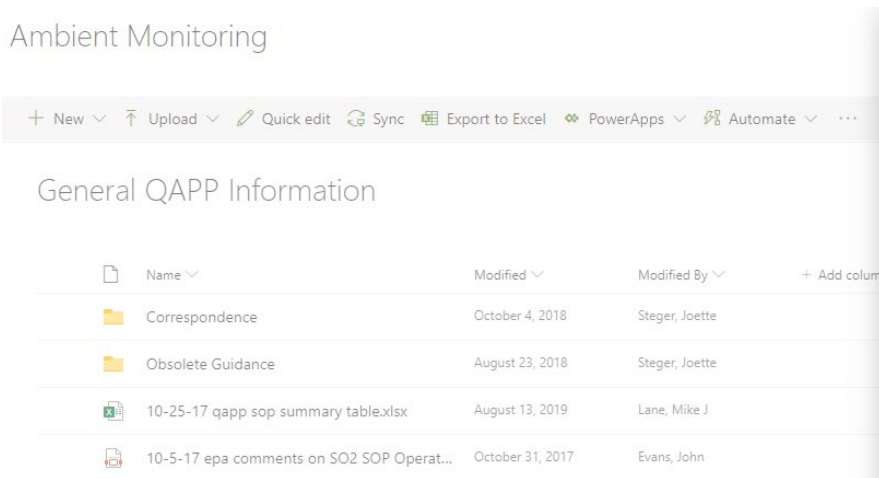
Ambient Monitoring

+ New ∨ ⤒ Upload ∨ Quick edit Sync Export to Excel PowerApps ∨ Automate ∨ ···

General QAPP Information

| | Name ∨ | Modified ∨ | Modified By ∨ | + Add colum |
|---|---|---|---|---|
| | Correspondence | October 4, 2018 | Steger, Joette | |
| | Obsolete Guidance | August 23, 2018 | Steger, Joette | |
| | 10-25-17 qapp sop summary table.xlsx | August 13, 2019 | Lane, Mike J | |
| | 10-5-17 epa comments on SO2 SOP Operat... | October 31, 2017 | Evans, John | |